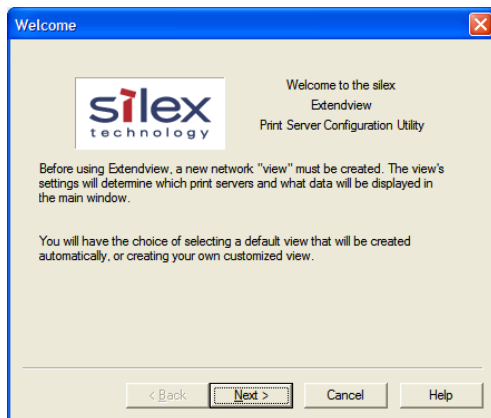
Welcome

silex
technology

Welcome to the silex
Extendview
Print Server Configuration Utility

Before using Extendview, a new network "view" must be created. The view's settings will determine which print servers and what data will be displayed in the main window.

You will have the choice of selecting a default view that will be created automatically, or creating your own customized view.

< Back
Next >
Cancel
Help